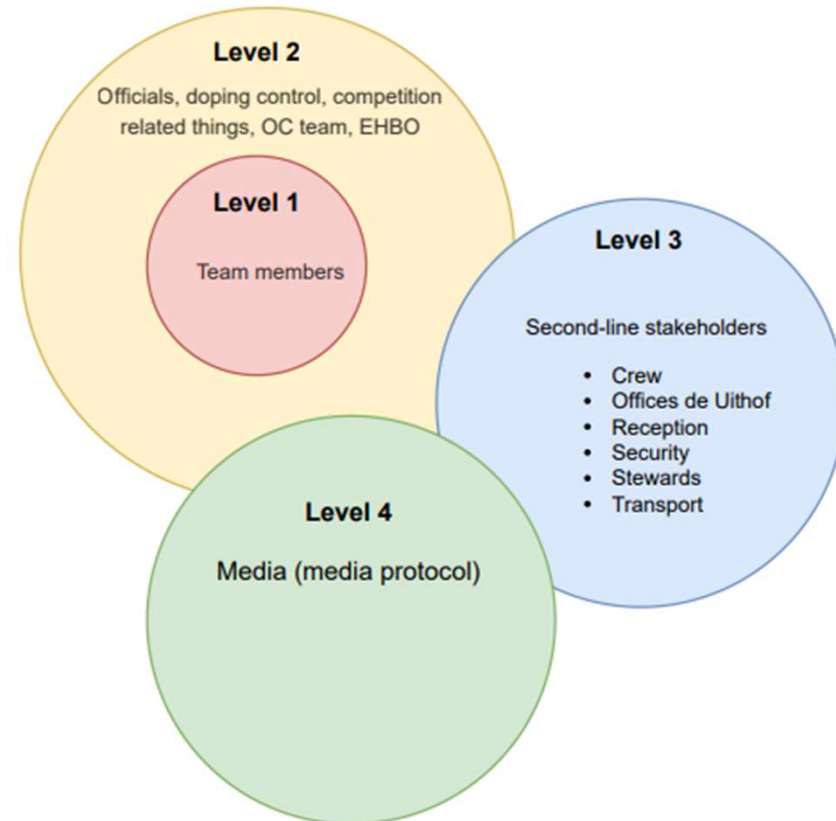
Level 2

Officials, doping control, competition related things, OC team, EHBO

Level 1

Team members

Level 3

Second-line stakeholders

- Crew
- Offices de Uithof
- Reception
- Security
- Stewards
- Transport

Level 4

Media (media protocol)